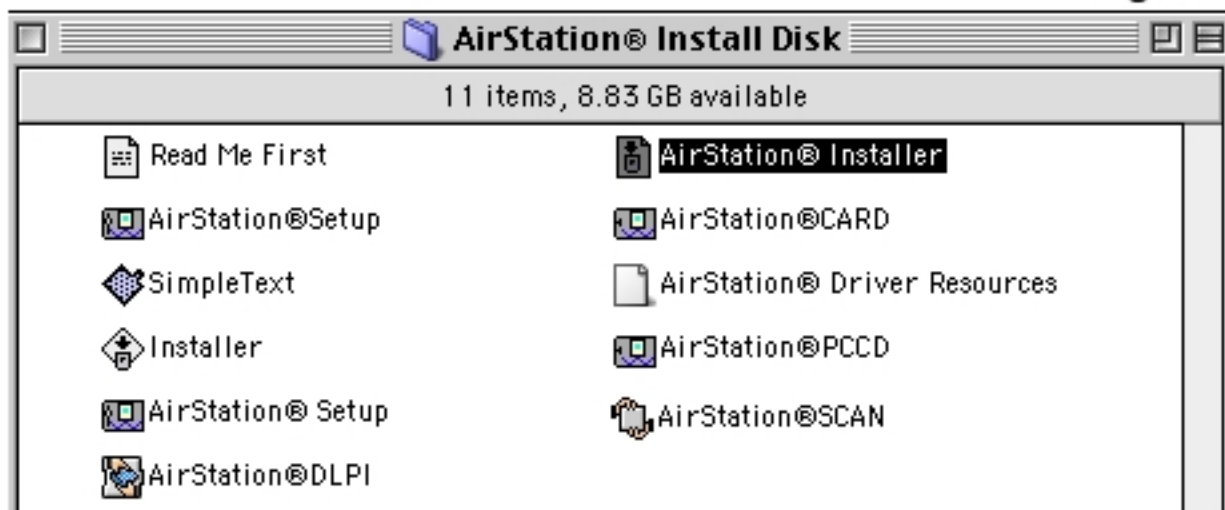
AirStation® Install Disk

11 items, 8.83 GB available

Read Me First

AirStation® Installer

AirStation®Setup

AirStation®CARD

SimpleText

AirStation® Driver Resources

Installer

AirStation®PCCD

AirStation® Setup

AirStation®SCAN

AirStation®DLPI